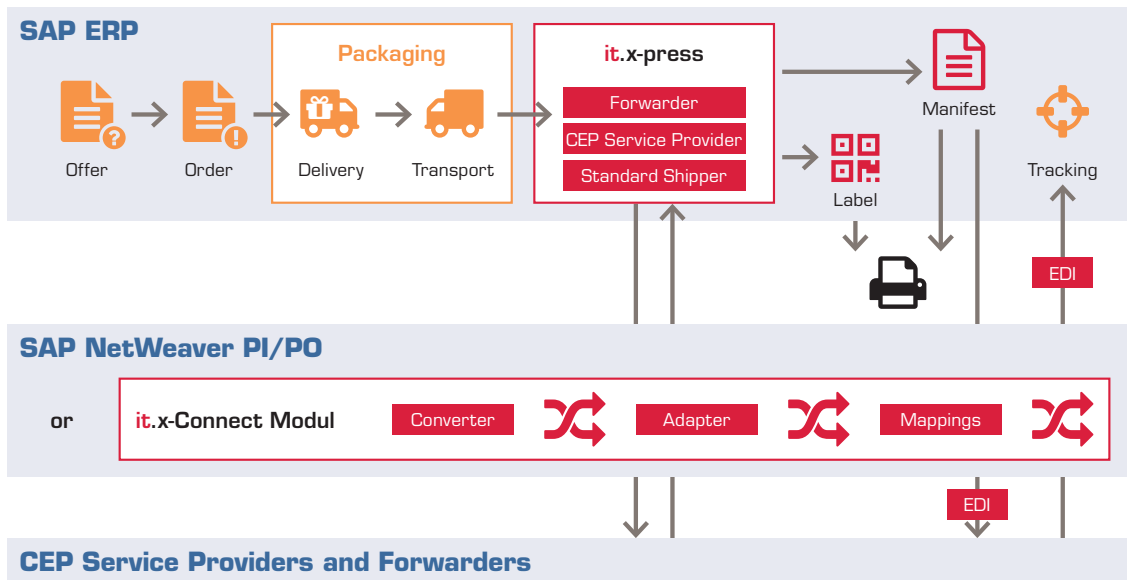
SAP ERP

Offer

Order

Packaging

Delivery

Transport

it.x-press

Forwarder

CEP Service Provider

Standard Shipper

Manifest

Label

Tracking

EDI

SAP NetWeaver PI/PO

or

it.x-Connect Modul

Converter

Adapter

Mappings

EDI

CEP Service Providers and Forwarders